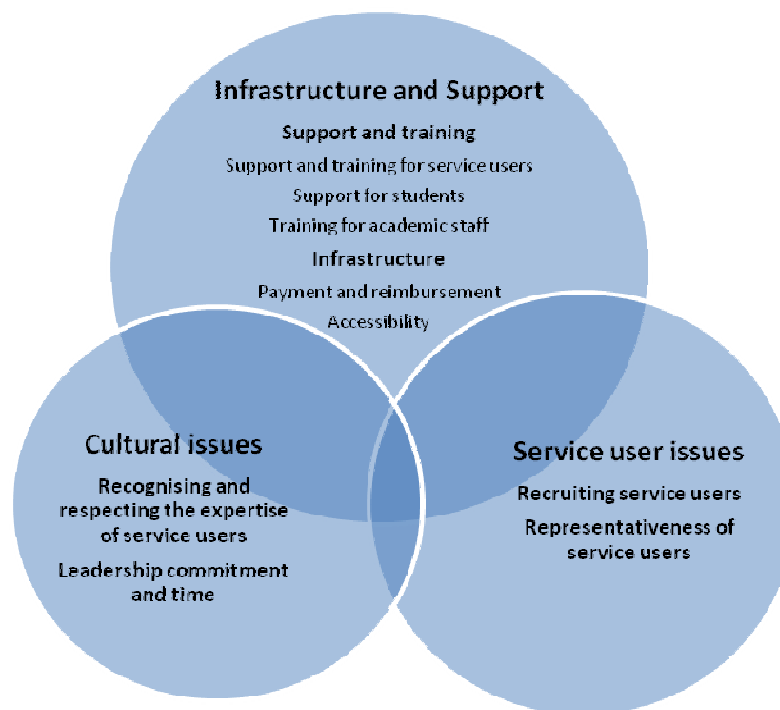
Infrastructure and Support

Support and training

Support and training for service users

Support for students

Training for academic staff

Infrastructure

Payment and reimbursement

Accessibility

Cultural issues

Recognising and respecting the expertise of service users

Leadership commitment and time

Service user issues

Recruiting service users

Representativeness of service users